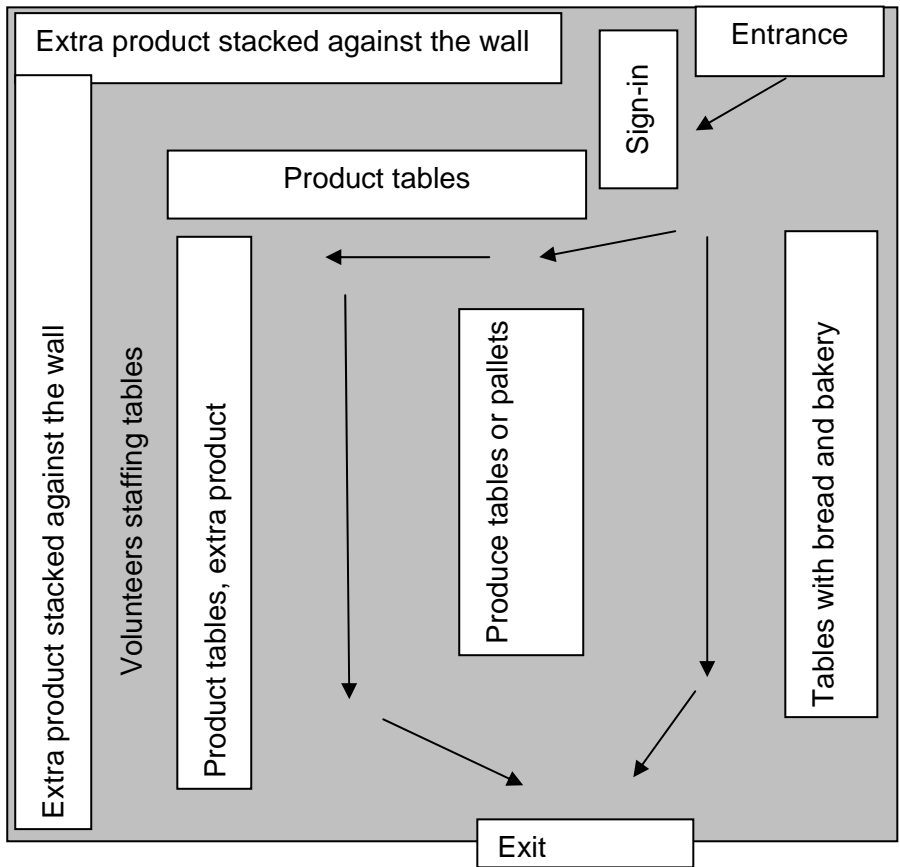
Extra product stacked against the wall

Entrance

Sign-in

Product tables

Extra product stacked against the wall

Volunteers staffing tables

Product tables, extra product

Produce tables or pallets

Tables with bread and bakery

Exit